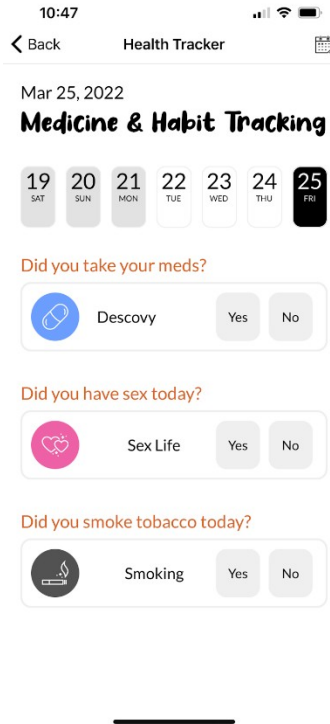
10:47

Back

Health Tracker

Mar 25, 2022

Medicine & Habit Tracking

| 19 SAT | 20 SUN | 21 MON | 22 TUE | 23 WED | 24 THU | 25 FRI |
|---|---|---|---|---|---|---|

Did you take your meds?

Descovy Yes No

Did you have sex today?

Sex Life Yes No

Did you smoke tobacco today?

Smoking Yes No